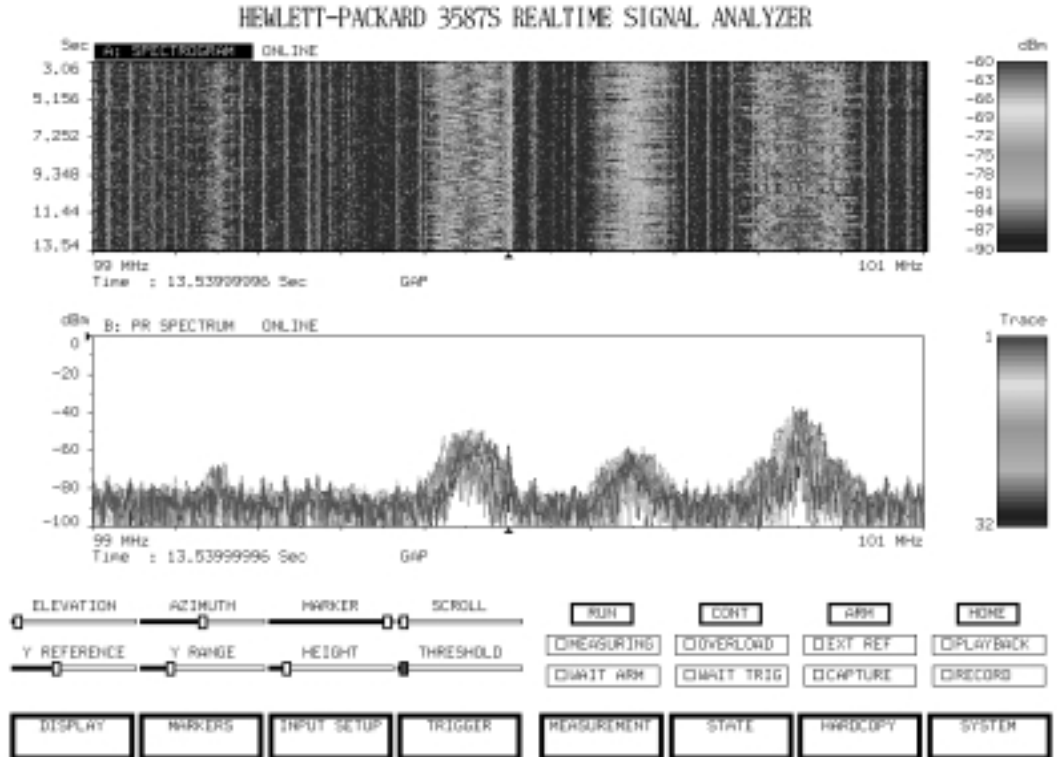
HEWLETT-PACKARD 3587S REALTIME SIGNAL ANALYZER

Sec A: SPECTROGRAM ONLINE

3.06
5.156
7.252
9.348
11.44
13.54

99 MHz
Time : 13.53999996 Sec GAP
101 MHz

dBm
-60
-63
-66
-69
-72
-75
-78
-81
-84
-87
-90

dBm B: PR SPECTRUM ONLINE

0
-20
-40
-60
-80
-100

99 MHz
Time : 13.53999996 Sec GAP
101 MHz

Trace
1
32

ELEVATION AZIMUTH MARKER SCROLL

Y REFERENCE Y RANGE HEIGHT THRESHOLD

RUN CONT ARM HOME

MEASURING OVERLOAD EXT REF PLAYBACK

WAIT ARM WAIT TRIG CAPTURE RECORD

DISPLAY MARKERS INPUT SETUP TRIGGER MEASUREMENT STATE HARDCOPY SYSTEM